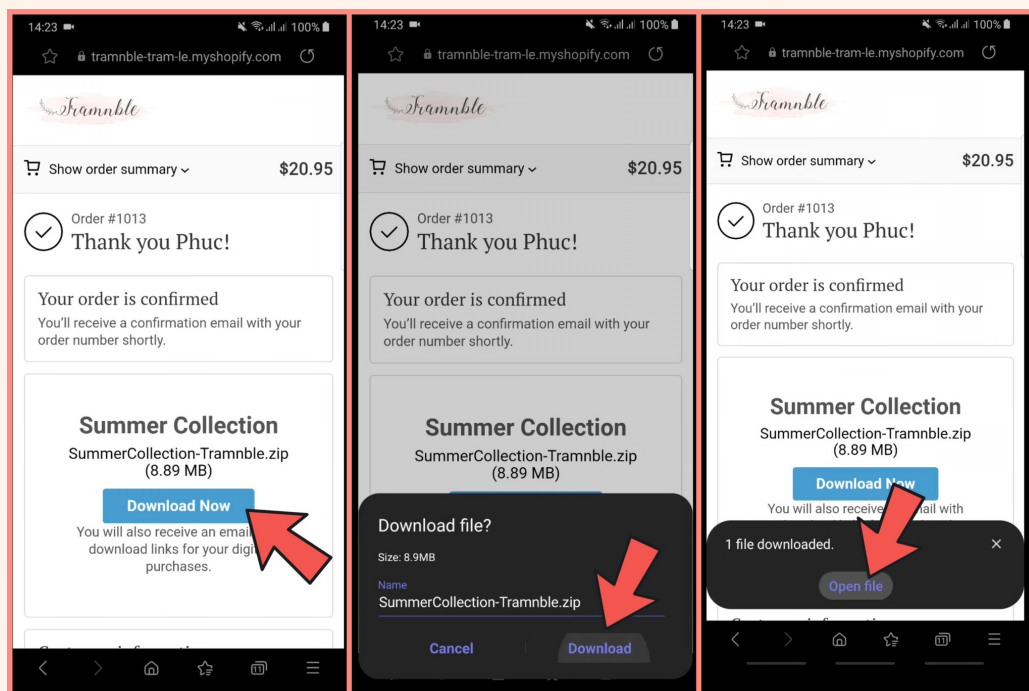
14:23 100%
tramnble-tram-le.myshopify.com

Tramnble

Show order summary $20.95

Order #1013
Thank you Phuc!

Your order is confirmed
You'll receive a confirmation email with your order number shortly.

Summer Collection
SummerCollection-Tramnble.zip
(8.89 MB)

Download Now

You will also receive an email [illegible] download links for your digi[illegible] purchases.

14:23 100%
tramnble-tram-le.myshopify.com

Tramnble

Show order summary $20.95

Order #1013
Thank you Phuc!

Your order is confirmed
You'll receive a confirmation email with your order number shortly.

Summer Collection
SummerCollection-Tramnble.zip
(8.89 MB)

Download file?

Size: 8.9MB

Name
SummerCollection-Tramnble.zip

Cancel Download

14:23 100%
tramnble-tram-le.myshopify.com

Tramnble

Show order summary $20.95

Order #1013
Thank you Phuc!

Your order is confirmed
You'll receive a confirmation email with your order number shortly.

Summer Collection
SummerCollection-Tramnble.zip
(8.89 MB)

Download N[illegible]w

You will also receive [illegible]mail with

1 file downloaded.

Open file